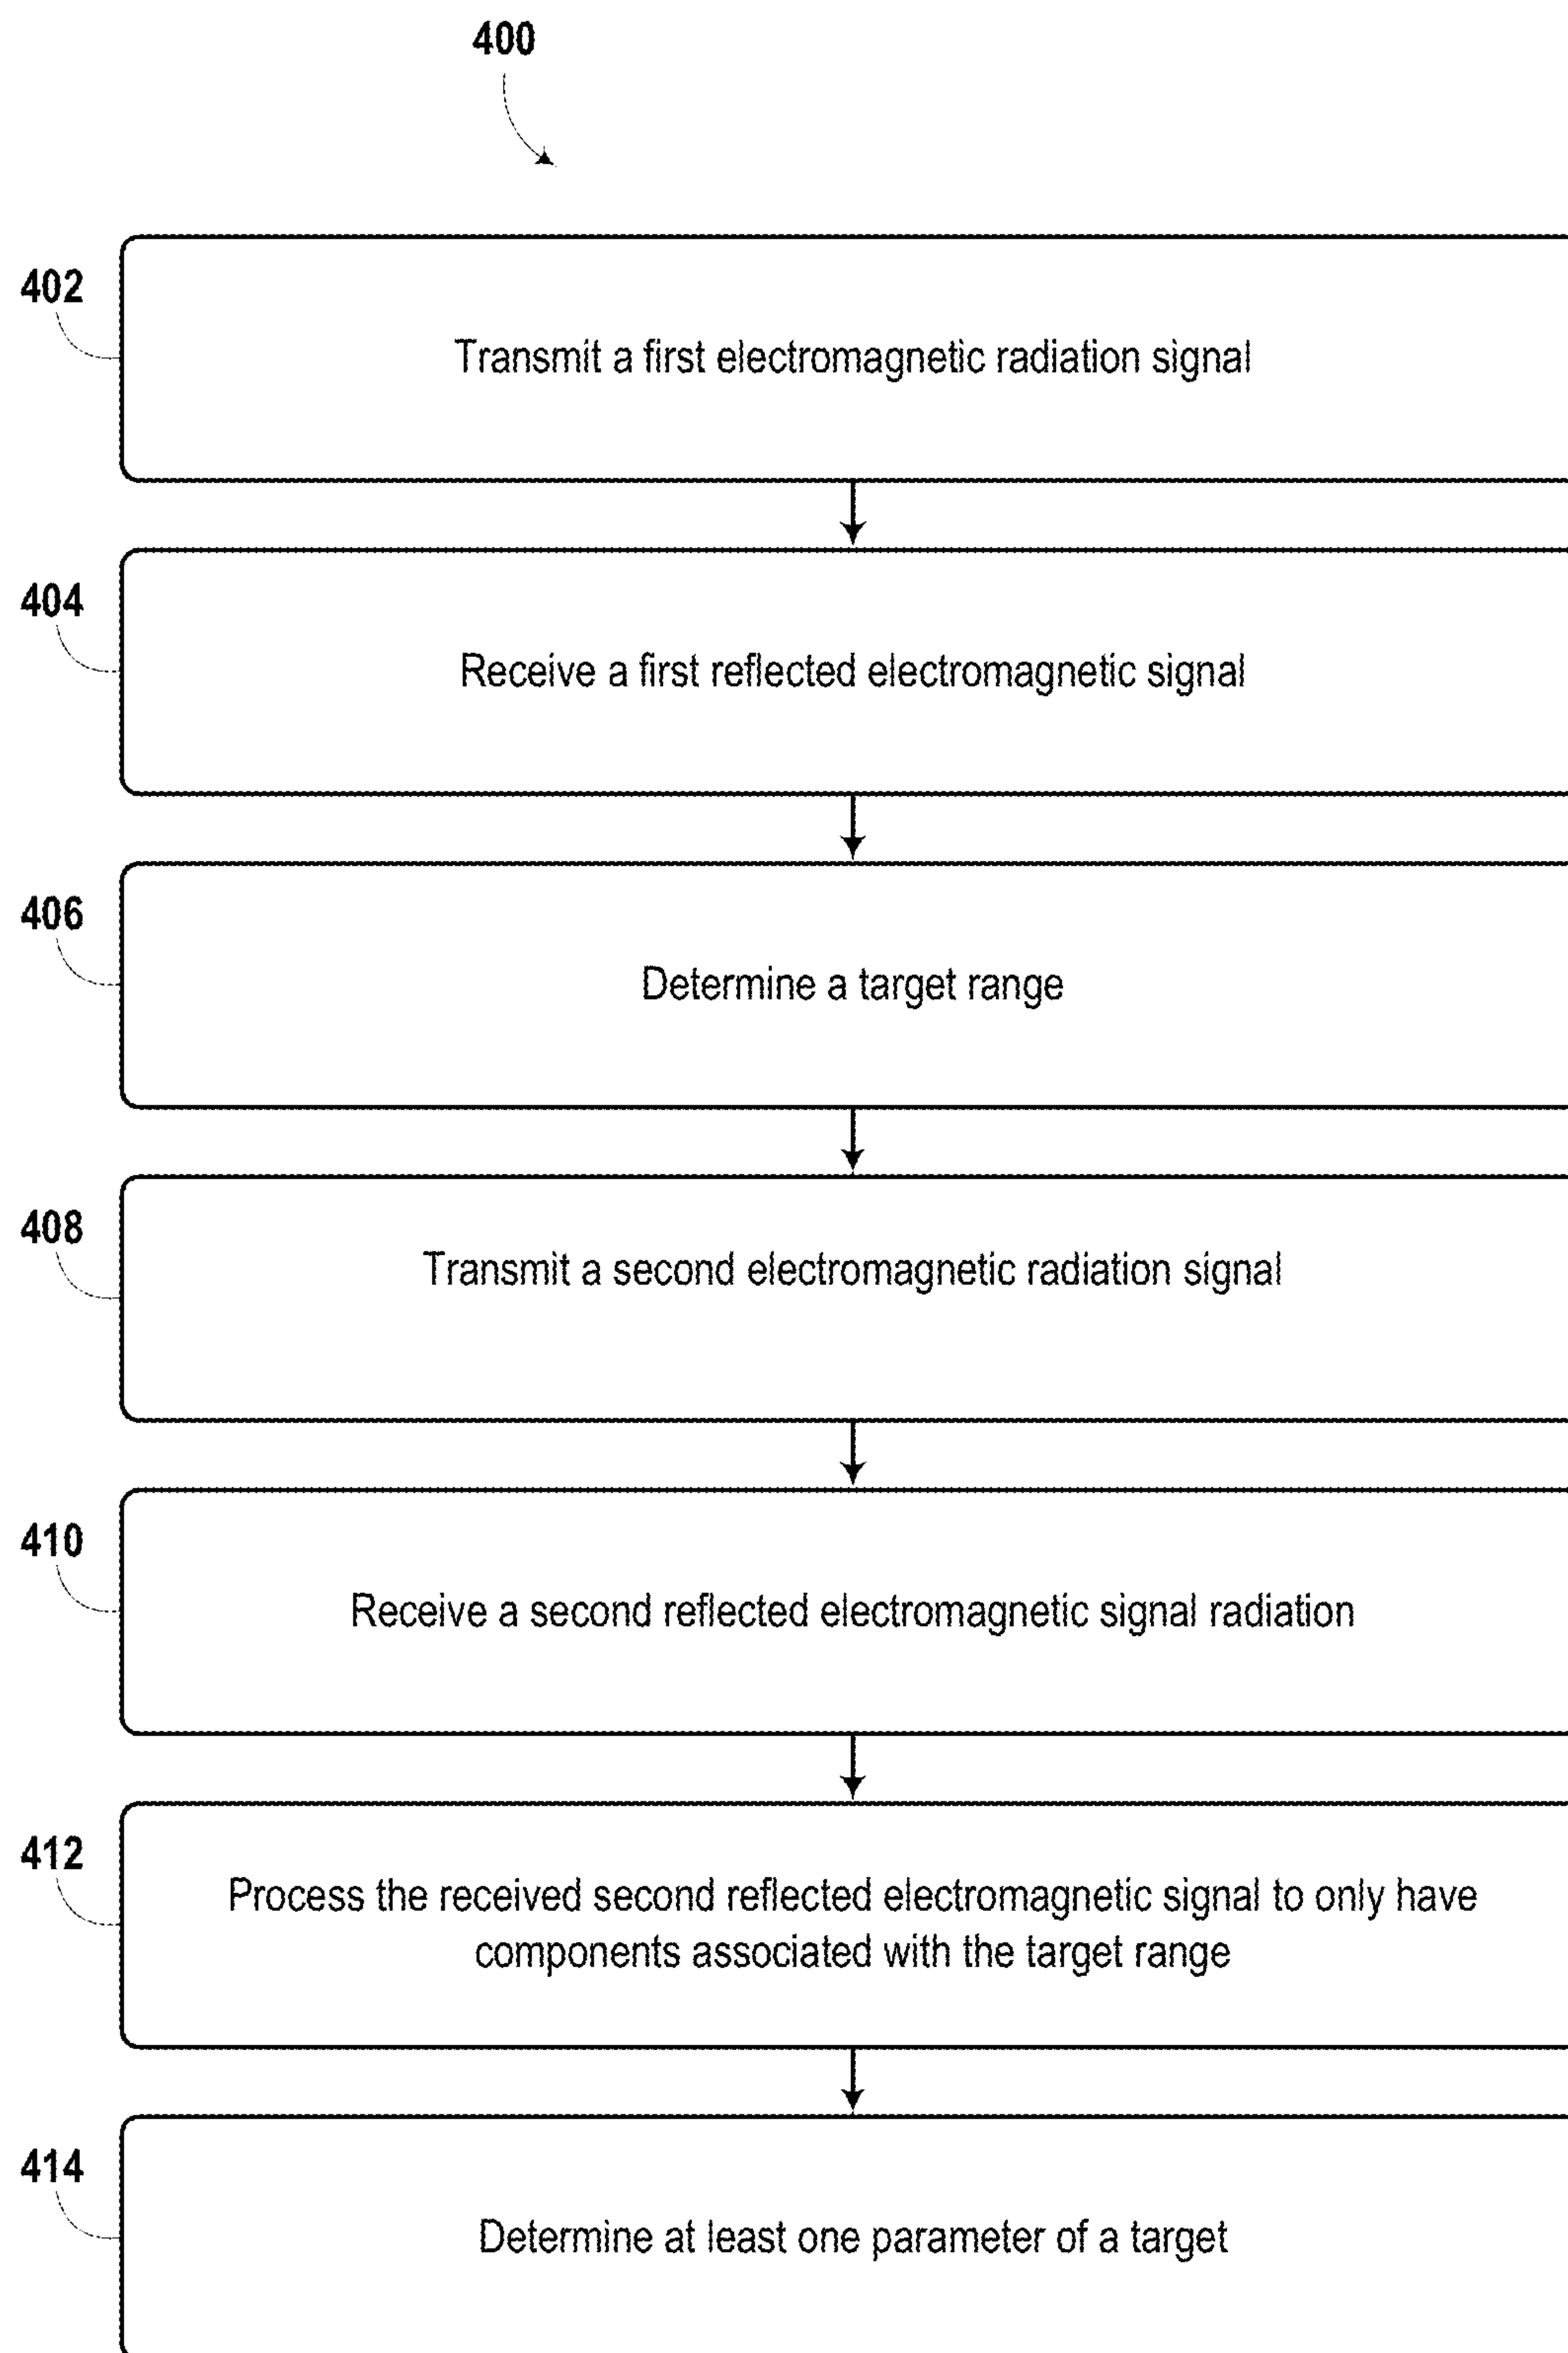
400

402

Transmit a first electromagnetic radiation signal

404

Receive a first reflected electromagnetic signal

406

Determine a target range

408

Transmit a second electromagnetic radiation signal

410

Receive a second reflected electromagnetic signal radiation

412

Process the received second reflected electromagnetic signal to only have components associated with the target range

414

Determine at least one parameter of a target